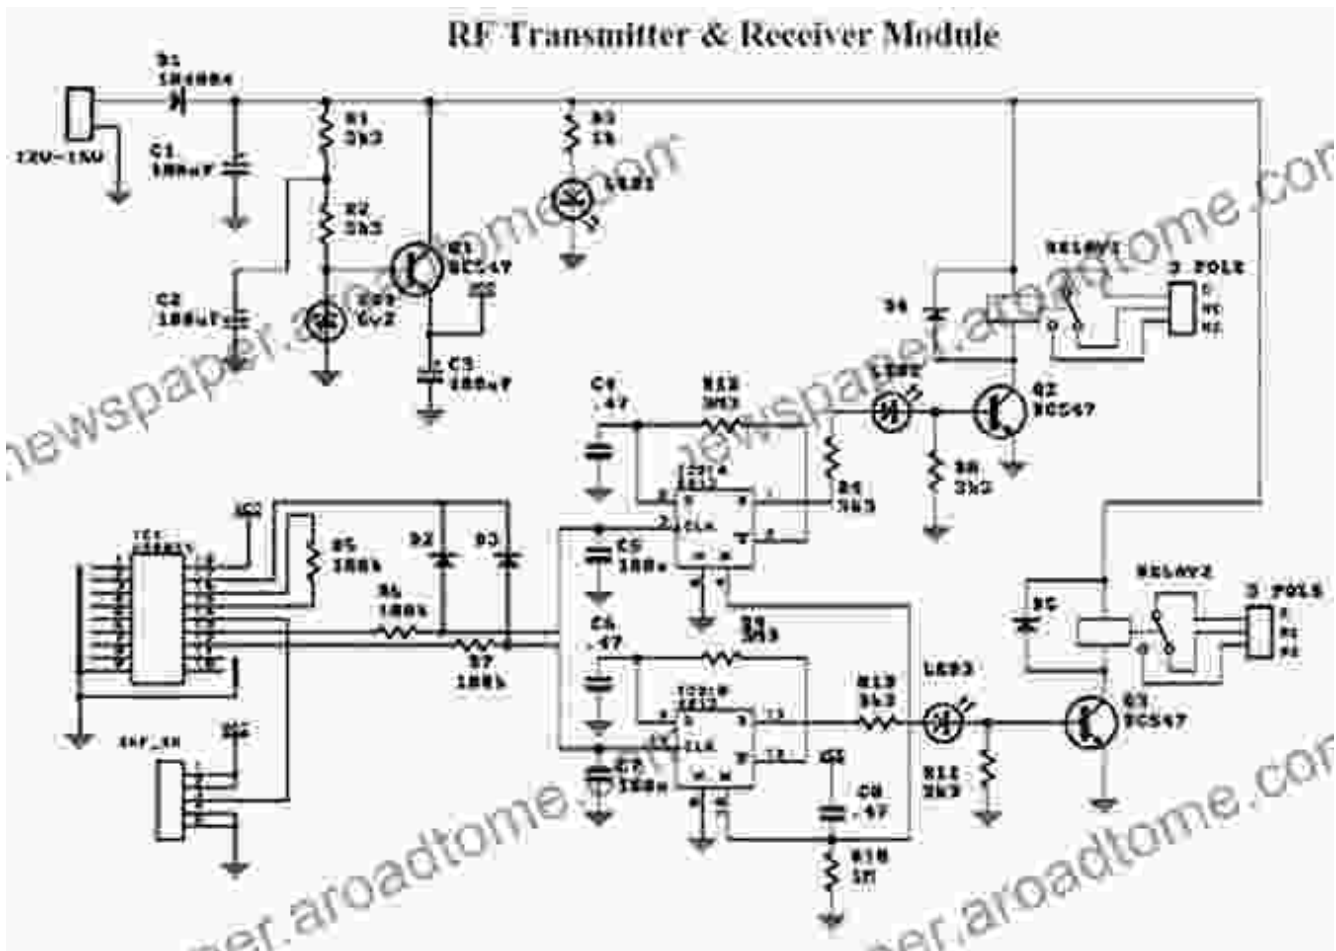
RF Transmitter & Receiver Module

D1
1N4004

12V-15V

C1
100uF

R1
3k3

R2
3k3

C2
100uF

ZD1
6v2

Q1
BC547

C3
100uF

R3
1k

LED1

RELAY1

3 POLE

D4

LED2

Q2
BC547

R8
3k3

C4
.47

R12
3M3

R4
3k3

IC1

R5
100k

D2

D3

R6
100k

R7
100k

C5
100n

C6
.47

R9
3M3

C7
100n

C8
.47

R10
1M

R13
3k3

LED3

R11
3k3

Q3
BC547

RELAY2

3 POLE

D5

ANT_IN

ewspaper.aroadtome.com

ewspaper.aroadtome.com

per.aroadtome.com

per.aroadtome.com